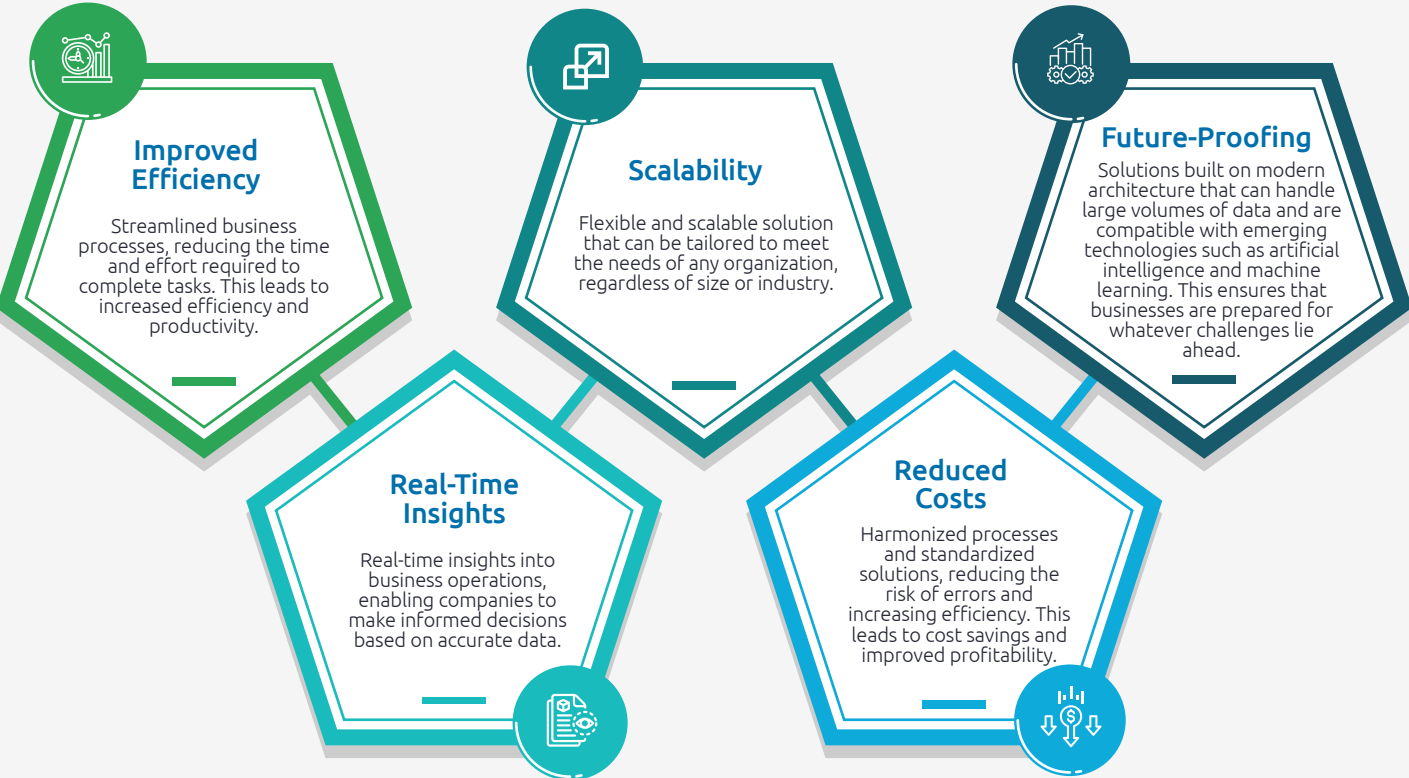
Improved Efficiency

Streamlined business processes, reducing the time and effort required to complete tasks. This leads to increased efficiency and productivity.

Scalability

Flexible and scalable solution that can be tailored to meet the needs of any organization, regardless of size or industry.

Future-Proofing

Solutions built on modern architecture that can handle large volumes of data and are compatible with emerging technologies such as artificial intelligence and machine learning. This ensures that businesses are prepared for whatever challenges lie ahead.

Real-Time Insights

Real-time insights into business operations, enabling companies to make informed decisions based on accurate data.

Reduced Costs

Harmonized processes and standardized solutions, reducing the risk of errors and increasing efficiency. This leads to cost savings and improved profitability.